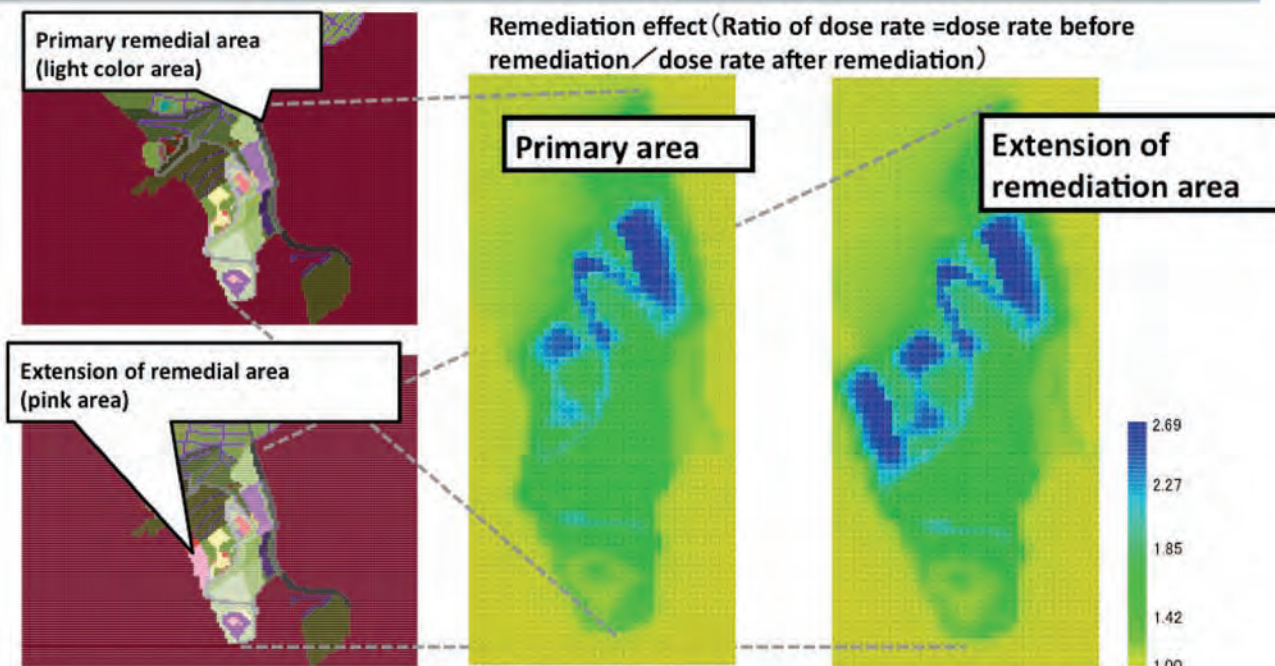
Primary remedial area (light color area)

Extension of remedial area (pink area)

Remediation effect（Ratio of dose rate =dose rate before remediation／dose rate after remediation）

Primary area

Extension of remediation area

2.69
2.27
1.85
1.42
1.00